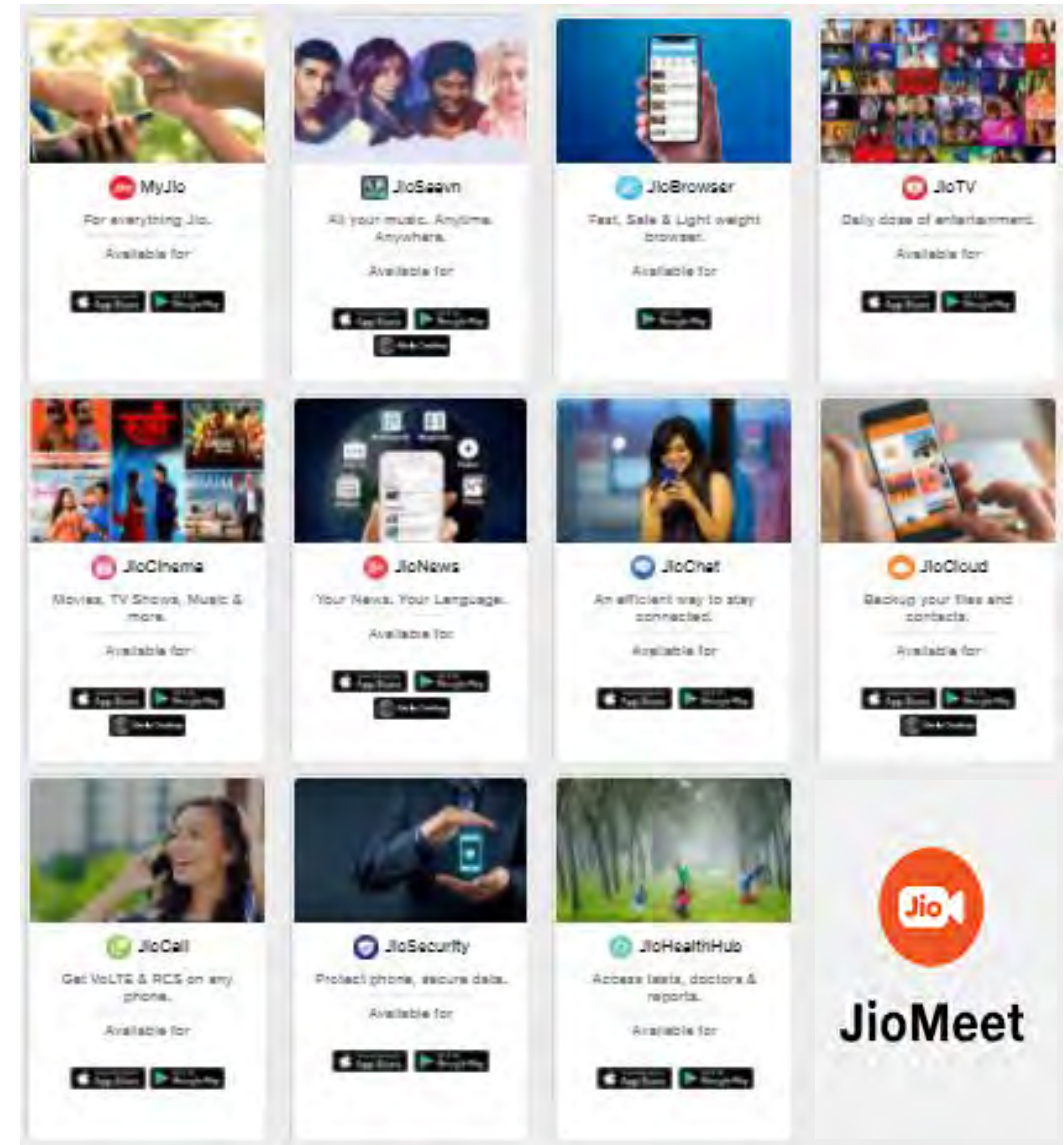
MyJio
For everything Jio.
Available for
App Store
Google Play

JioSaavn
All your music. Anytime. Anywhere.
Available for
App Store
Google Play
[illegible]

JioBrowser
Fast, Safe & Light weight browser.
Available for
Google Play

JioTV
Daily dose of entertainment.
Available for
App Store
Google Play

JioCinema
Movies, TV Shows, Music & more.
Available for
App Store
Google Play
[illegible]

JioNews
Your News. Your Language.
Available for
App Store
Google Play
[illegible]

JioChat
An efficient way to stay connected.
Available for
App Store
Google Play

JioCloud
Backup your files and contacts.
Available for
App Store
Google Play
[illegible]

JioCall
Get VoLTE & RCS on any phone.
Available for
App Store
Google Play

JioSecurity
Protect phone, secure data.
Available for
App Store
Google Play

JioHealthHub
Access tests, doctors & reports.
Available for
App Store
Google Play

Jio
JioMeet